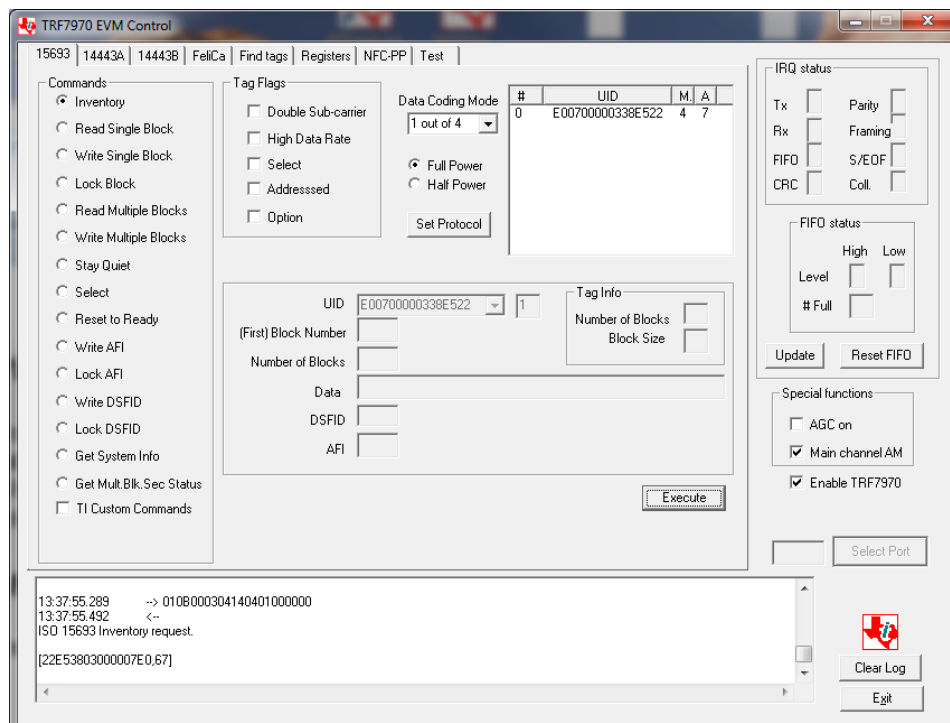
TRF7970 EVM Control

15693 | 14443A | 14443B | FeliCa | Find tags | Registers | NFC-PP | Test

Commands
Inventory
Read Single Block
Write Single Block
Lock Block
Read Multiple Blocks
Write Multiple Blocks
Stay Quiet
Select
Reset to Ready
Write AFI
Lock AFI
Write DSFID
Lock DSFID
Get System Info
Get Mult.Blk.Sec Status
TI Custom Commands

Tag Flags
Double Sub-carrier
High Data Rate
Select
Addressed
Option

Data Coding Mode
1 out of 4
Full Power
Half Power
Set Protocol

| # | UID | M. | A |
|---|---|---|---|
| 0 | E00700000338E522 | 4 | 7 |

UID E00700000338E522 1
(First) Block Number
Number of Blocks
Data
DSFID
AFI

Tag Info
Number of Blocks
Block Size

Execute

IRQ status
Tx
Rx
FIFO
CRC
Parity
Framing
S/EOF
Coll.

FIFO status
High
Low
Level
# Full

Update
Reset FIFO

Special functions
AGC on
Main channel AM
Enable TRF7970

Select Port

13:37:55.289 --> 010B000304140401000000
13:37:55.492 <--
ISO 15693 Inventory request.

[22E53803000007E0,67]

Clear Log
Exit